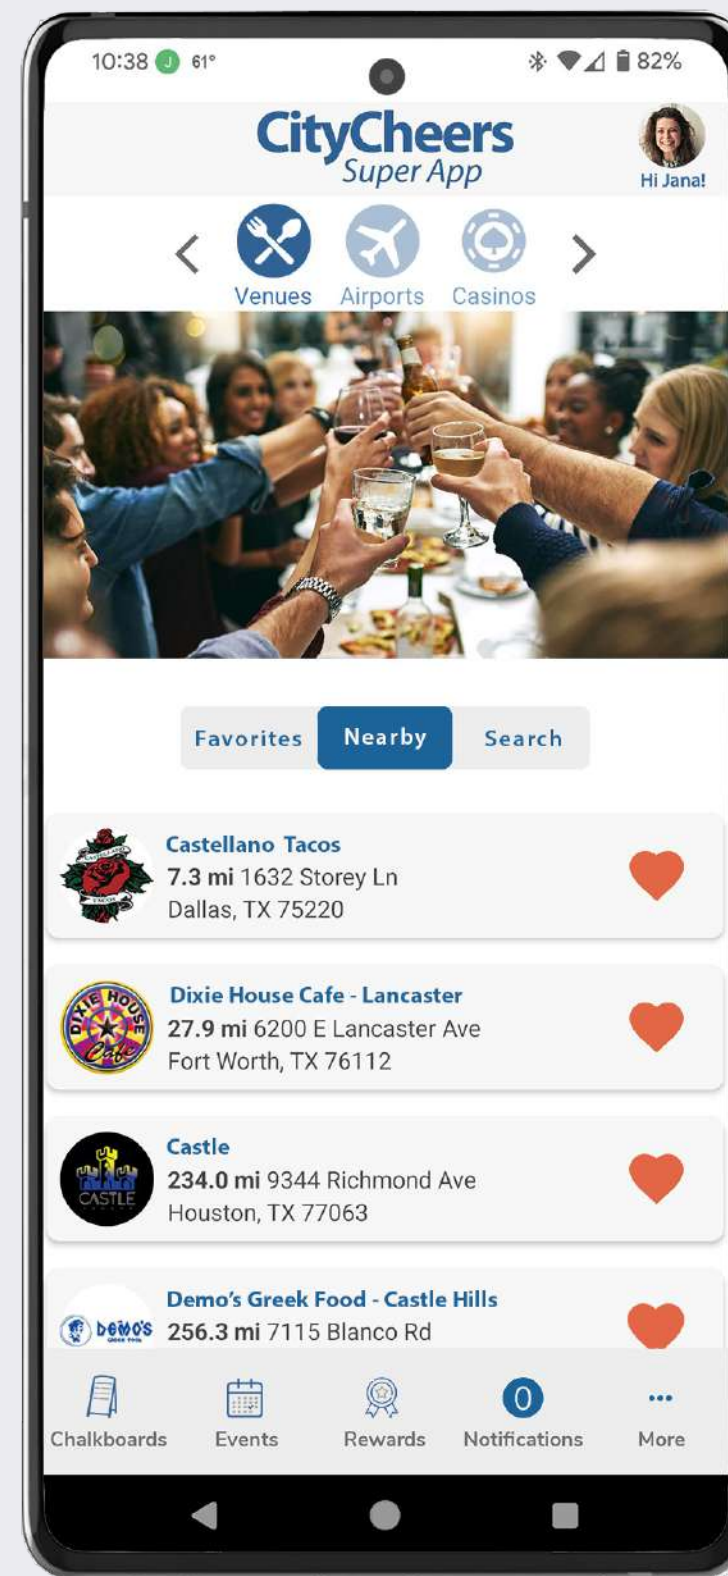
10:38 J 61° 82%

CityCheers
Super App

Hi Jana!

< Venues Airports Casinos >

Favorites Nearby Search

Castellano Tacos
7.3 mi 1632 Storey Ln
Dallas, TX 75220

Dixie House Cafe - Lancaster
27.9 mi 6200 E Lancaster Ave
Fort Worth, TX 76112

Castle
234.0 mi 9344 Richmond Ave
Houston, TX 77063

Demo's Greek Food - Castle Hills
256.3 mi 7115 Blanco Rd

Chalkboards Events Rewards 0 Notifications ••• More